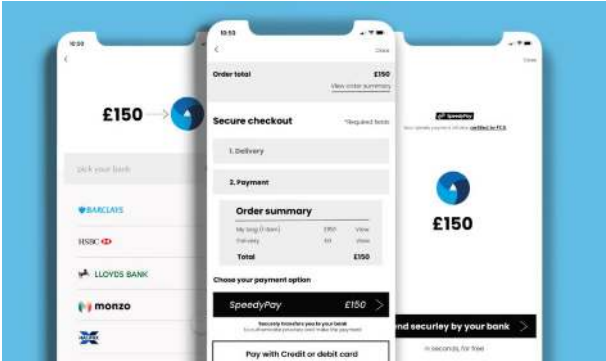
10:53

£150

pick your bank

BARCLAYS

HSBC

LLOYDS BANK

monzo

10:53

Close

Order total £150

View order summary

Secure checkout *Required fields

1. Delivery

2. Payment

Order summary

My bag (1 item) £150 View

Delivery £0 View

Total £150

Chose your payment option

SpeedyPay £150 >

Securely transfers you to your bank

Pay with Credit or debit card

Close

SpeedyPay

£150

end securley by your bank >

in seconds, for free